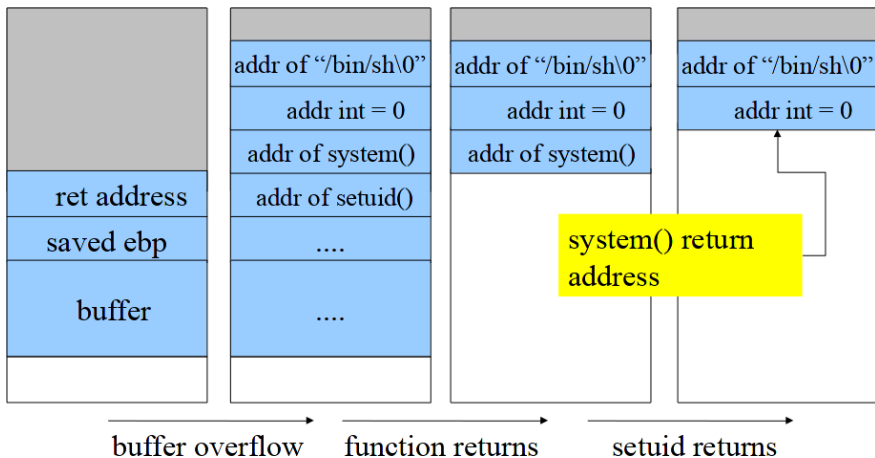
ret address

saved ebp

buffer

addr of "/bin/sh\0"

addr int = 0

addr of system()

addr of setuid()

....

....

addr of "/bin/sh\0"

addr int = 0

addr of system()

addr of "/bin/sh\0"

addr int = 0

system() return address

buffer overflow

function returns

setuid returns